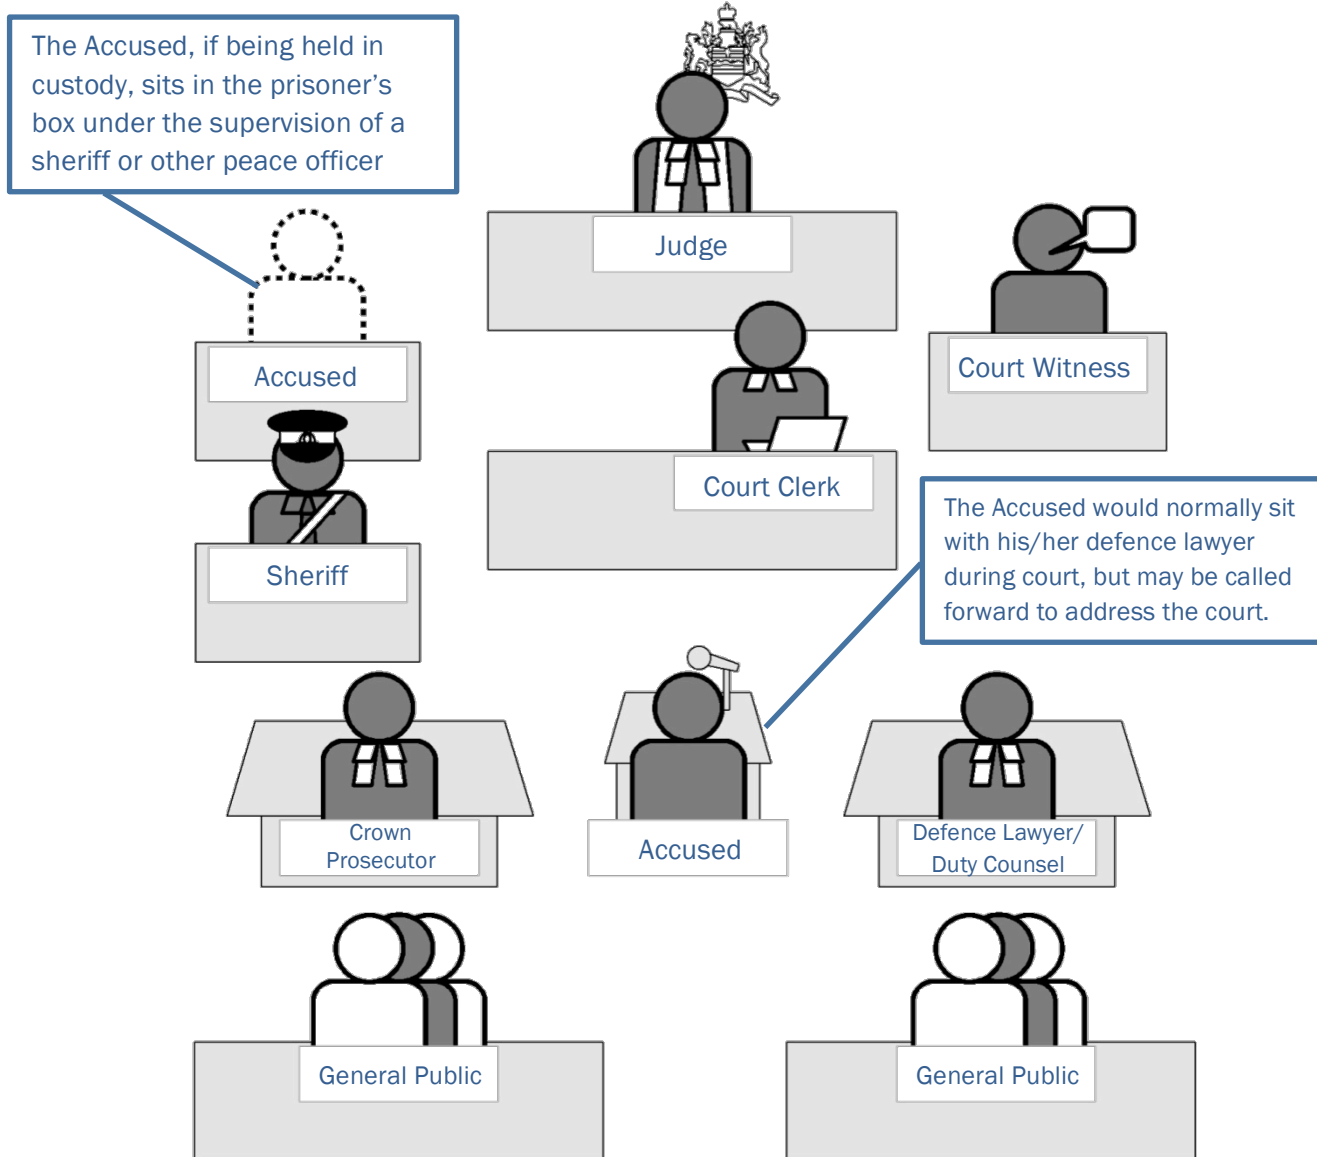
The Accused, if being held in custody, sits in the prisoner's box under the supervision of a sheriff or other peace officer

Judge

Court Witness

Accused

Court Clerk

Sheriff

The Accused would normally sit with his/her defence lawyer during court, but may be called forward to address the court.

Crown Prosecutor

Accused

Defence Lawyer/ Duty Counsel

General Public

General Public